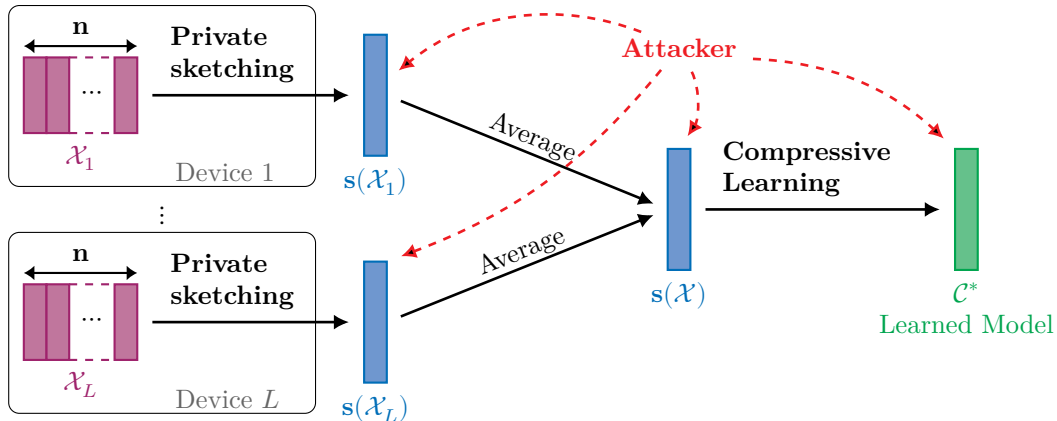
n

...

$\mathcal{X}_1$

Private sketching

Device 1

$\mathbf{s}(\mathcal{X}_1)$

Attacker

Average

⋮

n

...

$\mathcal{X}_L$

Private sketching

Device $L$

$\mathbf{s}(\mathcal{X}_L)$

Average

$\mathbf{s}(\mathcal{X})$

Compressive Learning

$\mathcal{C}^*$

Learned Model